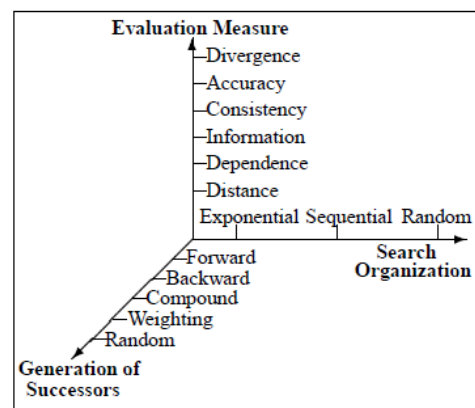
Evaluation Measure
Divergence
Accuracy
Consistency
Information
Dependence
Distance
Exponential Sequential Random
Search Organization
Forward
Backward
Compound
Weighting
Random
Generation of Successors